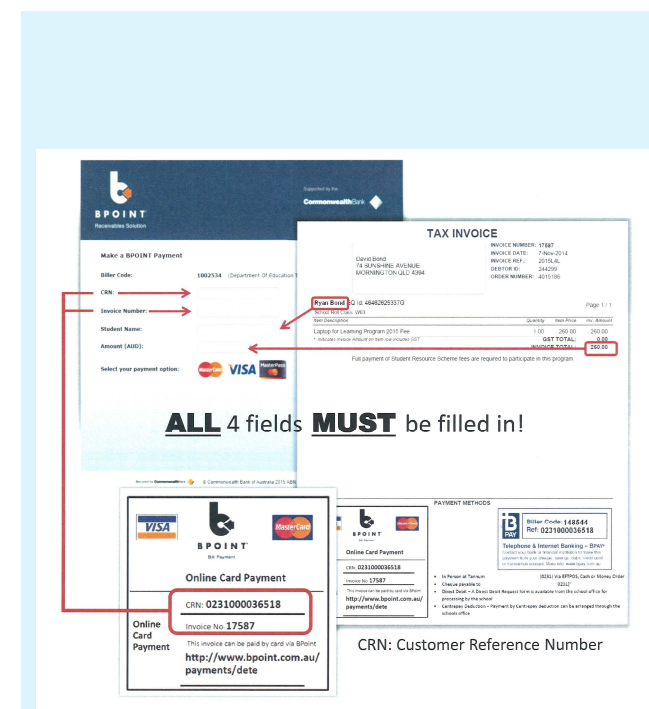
BPOINT
Receivables Solution

Supported by the Commonwealth Bank

Make a BPOINT Payment

Biller Code: 1002534 (Department Of Education T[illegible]

CRN:

Invoice Number:

Student Name:

Amount (AUD):

Select your payment option: MasterCard VISA MasterPass

TAX INVOICE

David Bond
74 SUNSHINE AVENUE
MORNINGTON QLD 4394

INVOICE NUMBER: 17587
INVOICE DATE: 7-Nov-2014
INVOICE REF: 2015L4L
DEBTOR ID: 244299
ORDER NUMBER: 4015186

Ryan Bond EQ Id: 46462625337G
School Roll Class: W61

Page 1 / 1

| Item Description | Quantity | Item Price | Inv. Amount |
|---|---|---|---|
| Laptop for Learning Program 2015 Fee | 1.00 | 260.00 | 260.00 |
| * Indicates Invoice Amount on item line includes GST | | GST TOTAL: | 0.00 |
| | | INVOICE TOTAL: | 260.00 |

Full payment of Student Resource Scheme fees are required to participate in this program.

ALL 4 fields MUST be filled in!

© Commonwealth Bank of Australia 2015 ABN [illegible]

PAYMENT METHODS

VISA
BPOINT
Bill Payment
MasterCard

Online Card Payment

Online Card Payment

CRN: 0231000036518

Invoice No. 17587

This invoice can be paid by card via BPoint
http://www.bpoint.com.au/payments/dete

Online Card Payment
CRN: 0231000036518
Invoice No: 17587
This invoice can be paid by card via BPoint
http://www.bpoint.com.au/payments/dete

B PAY
Biller Code: 148544
Ref: 0231000036518
Telephone & Internet Banking – BPAY®
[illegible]

In Person at Tarrum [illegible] Via EFTPOS, Cash or Money Order
Cheque payable to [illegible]
Direct Debit – A Direct Debit Request form is available from the school office for processing by the school
Centrepay Deduction – Payment by Centrepay deduction can be arranged through the schools office

CRN: Customer Reference Number